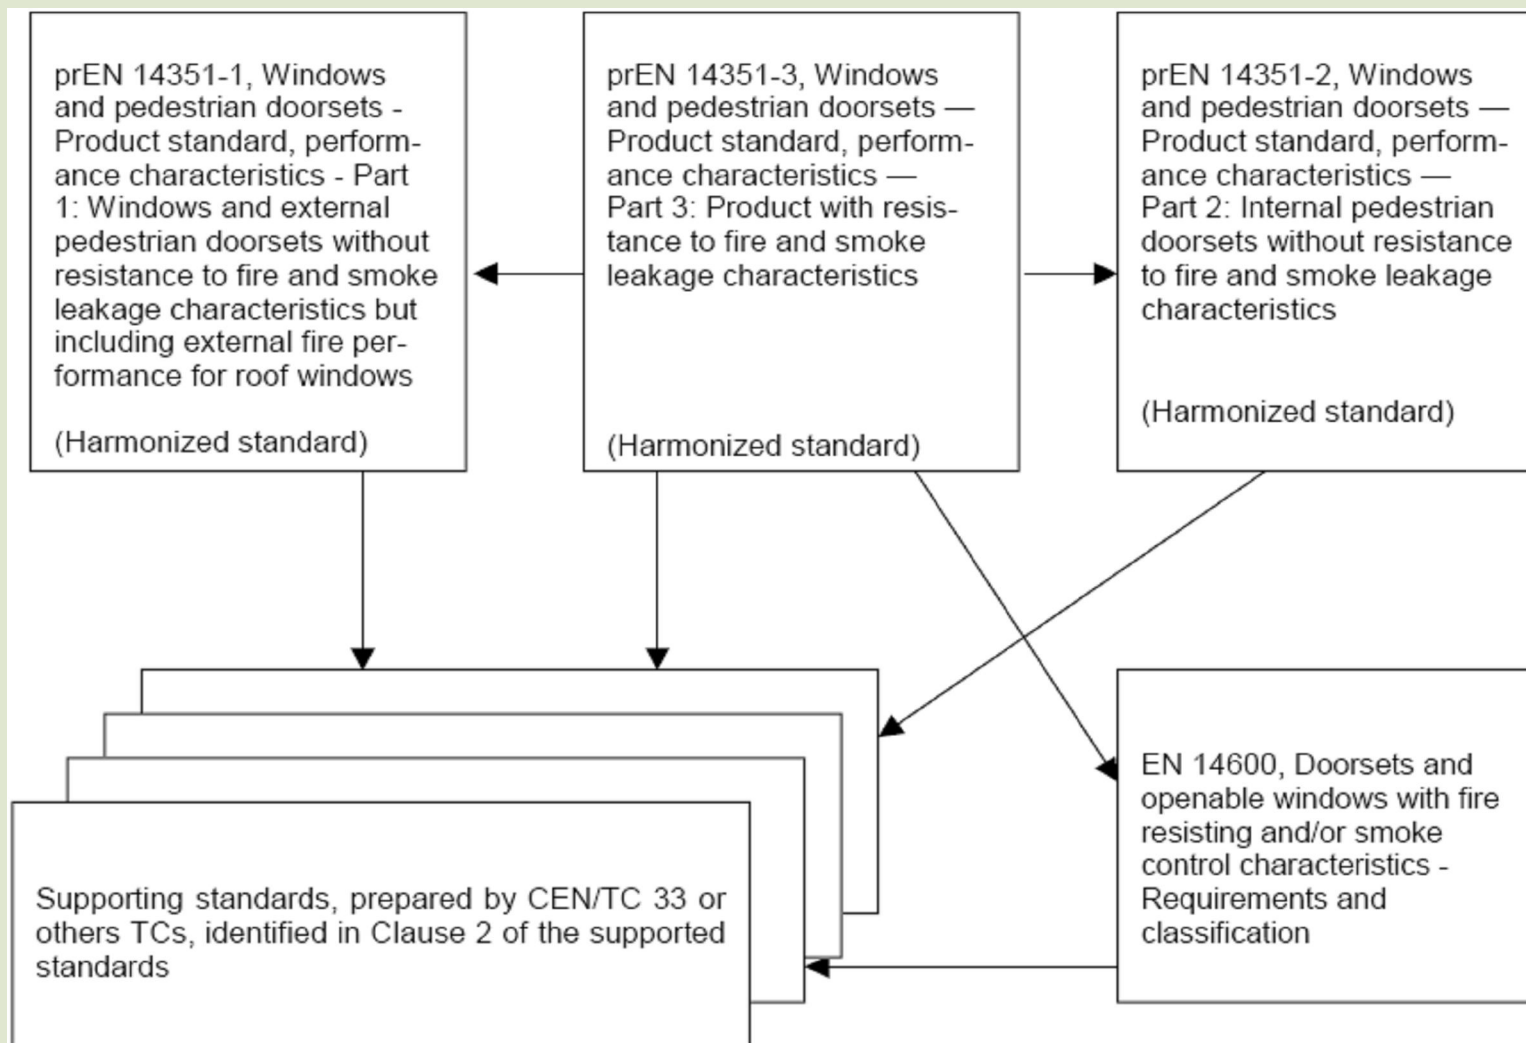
prEN 14351-1, Windows and pedestrian doorsets - Product standard, performance characteristics - Part 1: Windows and external pedestrian doorsets without resistance to fire and smoke leakage characteristics but including external fire performance for roof windows

(Harmonized standard)

prEN 14351-3, Windows and pedestrian doorsets — Product standard, performance characteristics — Part 3: Product with resistance to fire and smoke leakage characteristics

(Harmonized standard)

prEN 14351-2, Windows and pedestrian doorsets — Product standard, performance characteristics — Part 2: Internal pedestrian doorsets without resistance to fire and smoke leakage characteristics

(Harmonized standard)

Supporting standards, prepared by CEN/TC 33 or others TCs, identified in Clause 2 of the supported standards

EN 14600, Doorsets and openable windows with fire resisting and/or smoke control characteristics - Requirements and classification